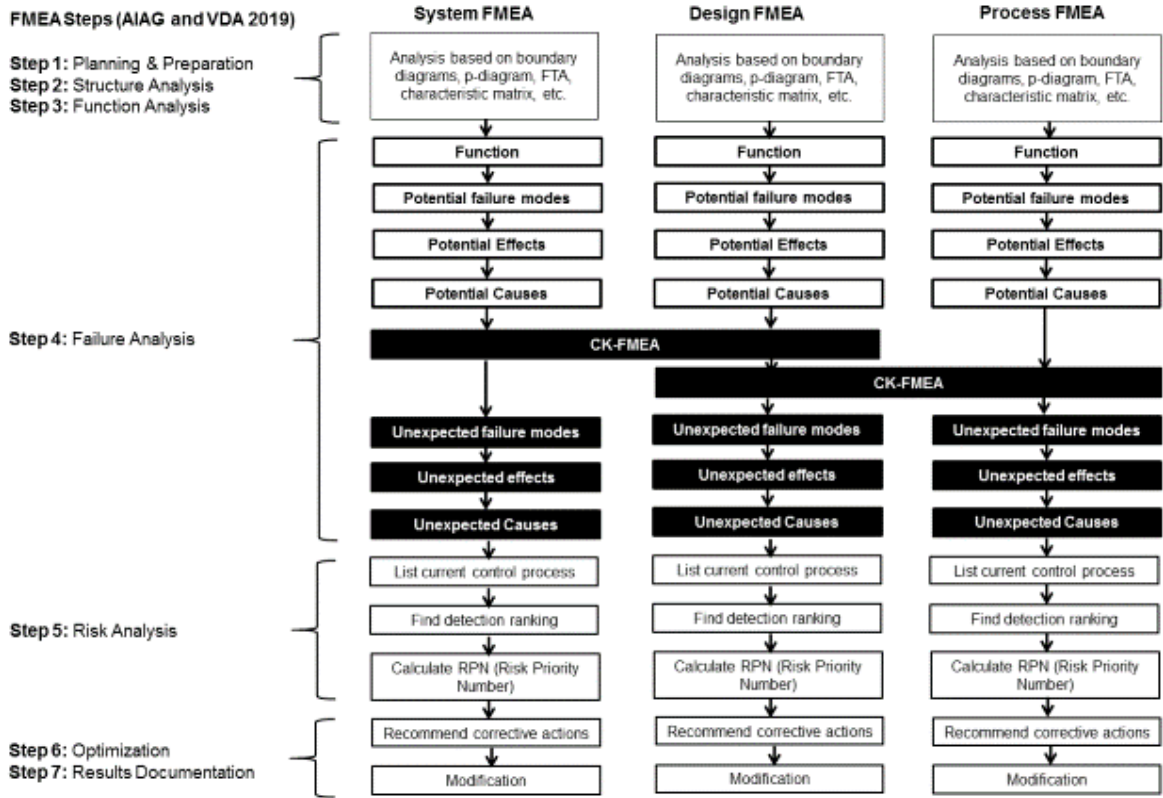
FMEA Steps (AIAG and VDA 2019)

System FMEA

Design FMEA

Process FMEA

Step 1: Planning & Preparation
Step 2: Structure Analysis
Step 3: Function Analysis

Analysis based on boundary diagrams, p-diagram, FTA, characteristic matrix, etc.

Analysis based on boundary diagrams, p-diagram, FTA, characteristic matrix, etc.

Analysis based on boundary diagrams, p-diagram, FTA, characteristic matrix, etc.

Step 4: Failure Analysis

Function

Function

Function

Potential failure modes

Potential failure modes

Potential failure modes

Potential Effects

Potential Effects

Potential Effects

Potential Causes

Potential Causes

Potential Causes

CK-FMEA

CK-FMEA

Unexpected failure modes

Unexpected failure modes

Unexpected failure modes

Unexpected effects

Unexpected effects

Unexpected effects

Unexpected Causes

Unexpected Causes

Unexpected Causes

Step 5: Risk Analysis

List current control process

List current control process

List current control process

Find detection ranking

Find detection ranking

Find detection ranking

Calculate RPN (Risk Priority Number)

Calculate RPN (Risk Priority Number)

Calculate RPN (Risk Priority Number)

Step 6: Optimization
Step 7: Results Documentation

Recommend corrective actions

Recommend corrective actions

Recommend corrective actions

Modification

Modification

Modification